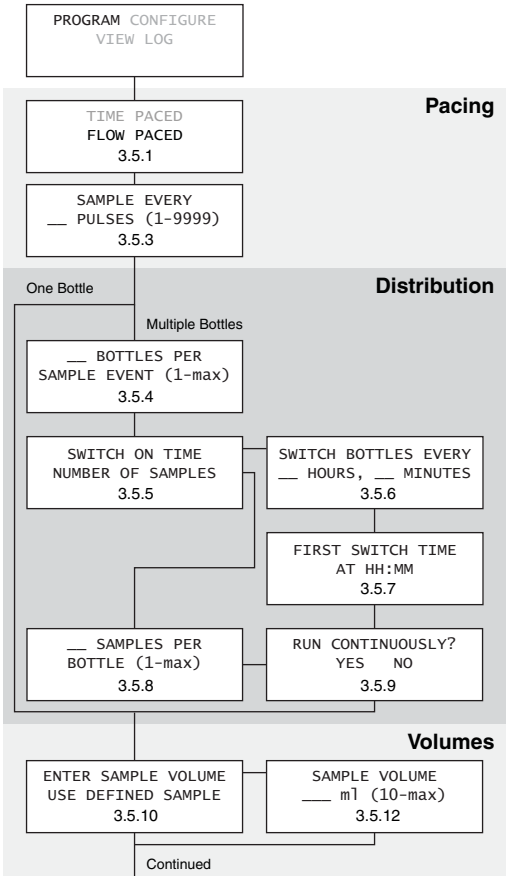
PROGRAM CONFIGURE
VIEW LOG

Pacing

TIME PACED
FLOW PACED
3.5.1

SAMPLE EVERY
__ PULSES (1-9999)
3.5.3

One Bottle

Distribution

Multiple Bottles

__ BOTTLES PER
SAMPLE EVENT (1-max)
3.5.4

SWITCH ON TIME
NUMBER OF SAMPLES
3.5.5

SWITCH BOTTLES EVERY
__ HOURS, __ MINUTES
3.5.6

FIRST SWITCH TIME
AT HH:MM
3.5.7

__ SAMPLES PER
BOTTLE (1-max)
3.5.8

RUN CONTINUOUSLY?
YES NO
3.5.9

Volumes

ENTER SAMPLE VOLUME
USE DEFINED SAMPLE
3.5.10

SAMPLE VOLUME
___ ml (10-max)
3.5.12

Continued